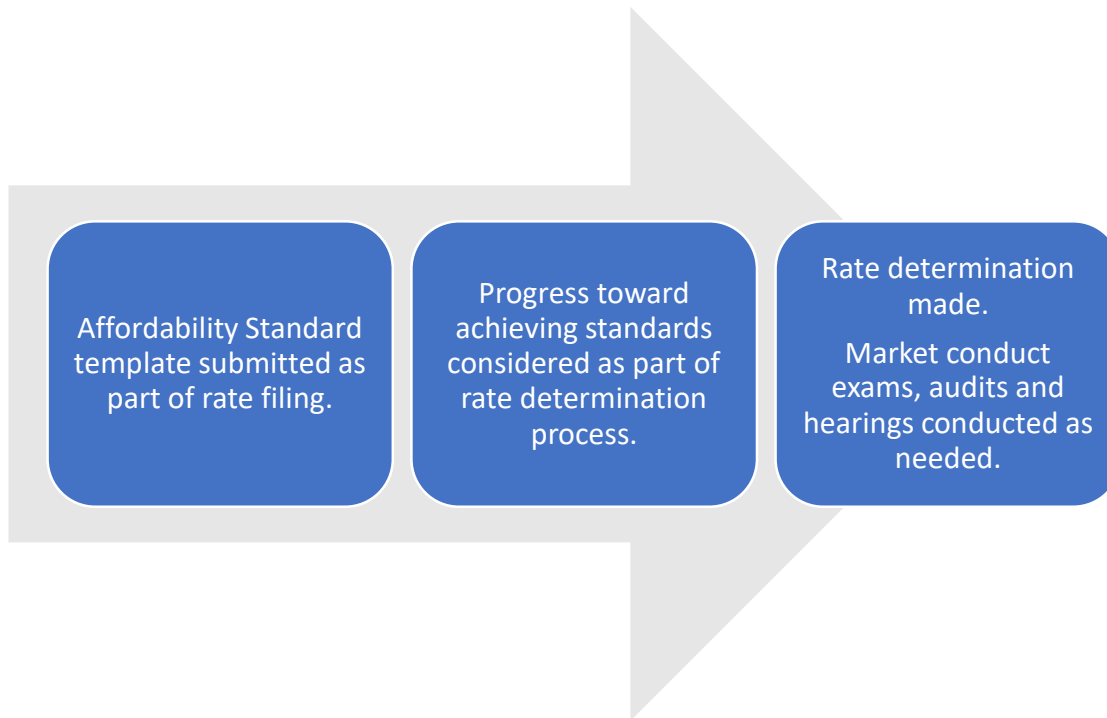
Affordability Standard template submitted as part of rate filing.

Progress toward achieving standards considered as part of rate determination process.

Rate determination made.

Market conduct exams, audits and hearings conducted as needed.